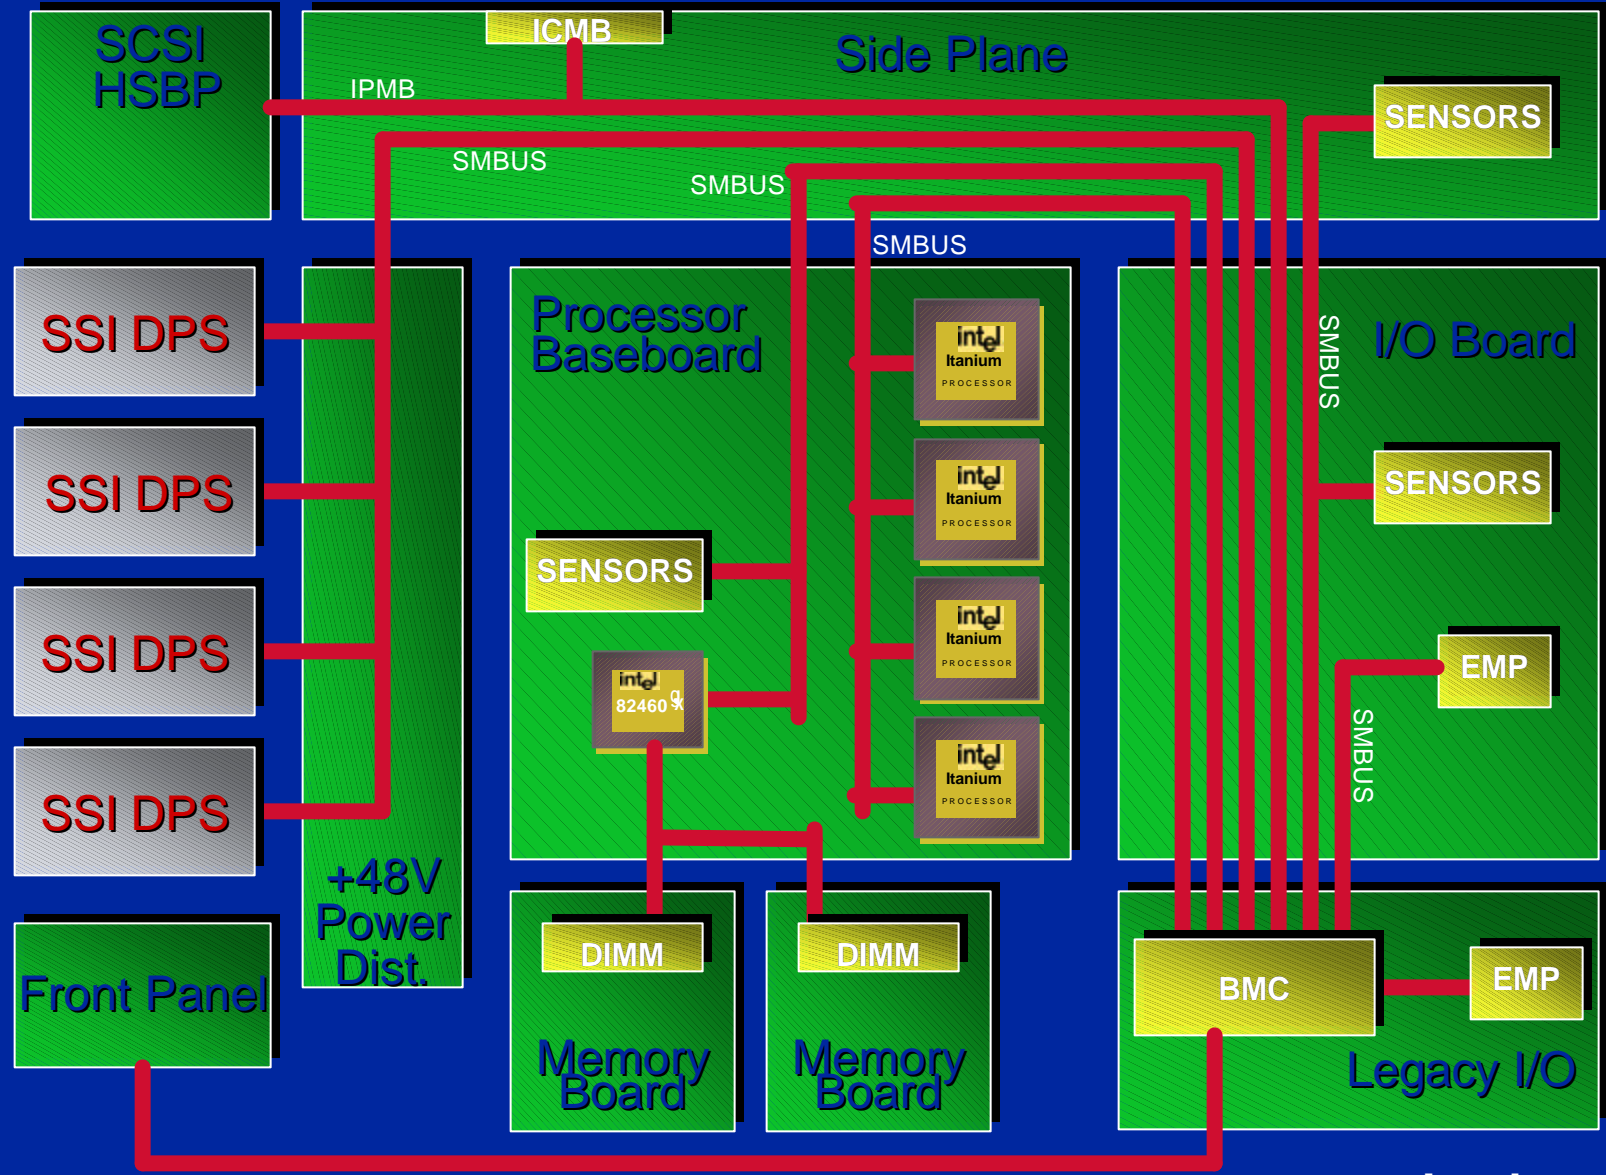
SCSI HSBP

ICMB

Side Plane

IPMB

SENSORS

SMBUS

SMBUS

SMBUS

SSI DPS

SSI DPS

SSI DPS

SSI DPS

Processor Baseboard

intel Itanium PROCESSOR

intel Itanium PROCESSOR

intel Itanium PROCESSOR

intel Itanium PROCESSOR

SMBUS

I/O Board

SENSORS

SENSORS

intel 82460

EMP

SMBUS

+48V Power Dist.

Front Panel

DIMM

Memory Board

DIMM

Memory Board

BMC

EMP

Legacy I/O